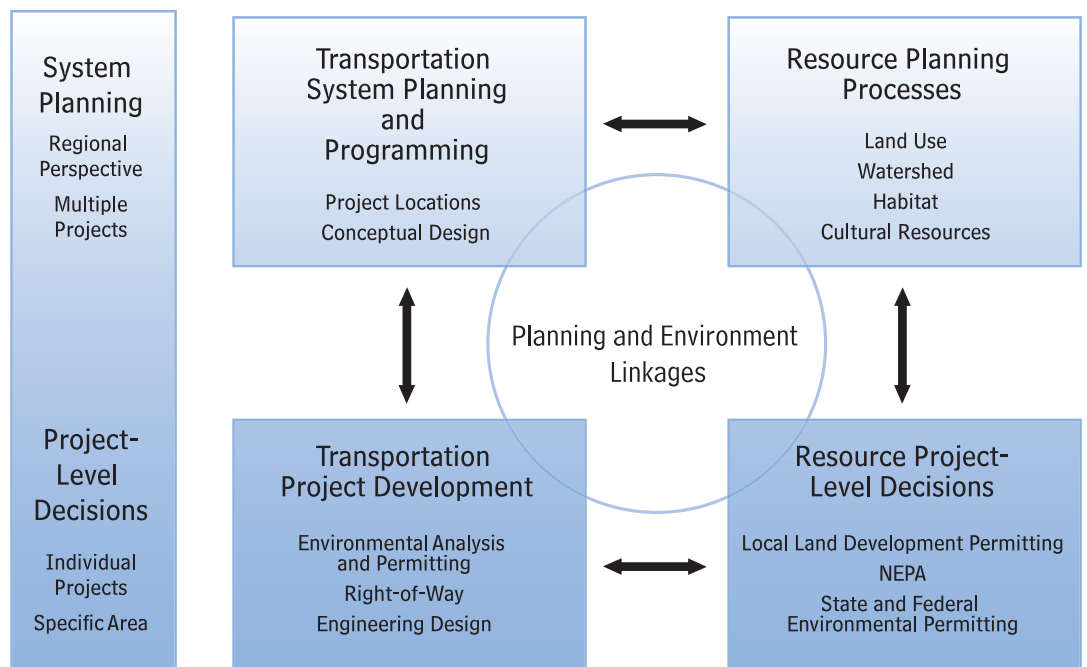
System Planning

Regional Perspective

Multiple Projects

Project-Level Decisions

Individual Projects

Specific Area

Transportation System Planning and Programming

Project Locations

Conceptual Design

Resource Planning Processes

Land Use

Watershed

Habitat

Cultural Resources

Planning and Environment Linkages

Transportation Project Development

Environmental Analysis and Permitting

Right-of-Way

Engineering Design

Resource Project-Level Decisions

Local Land Development Permitting

NEPA

State and Federal Environmental Permitting